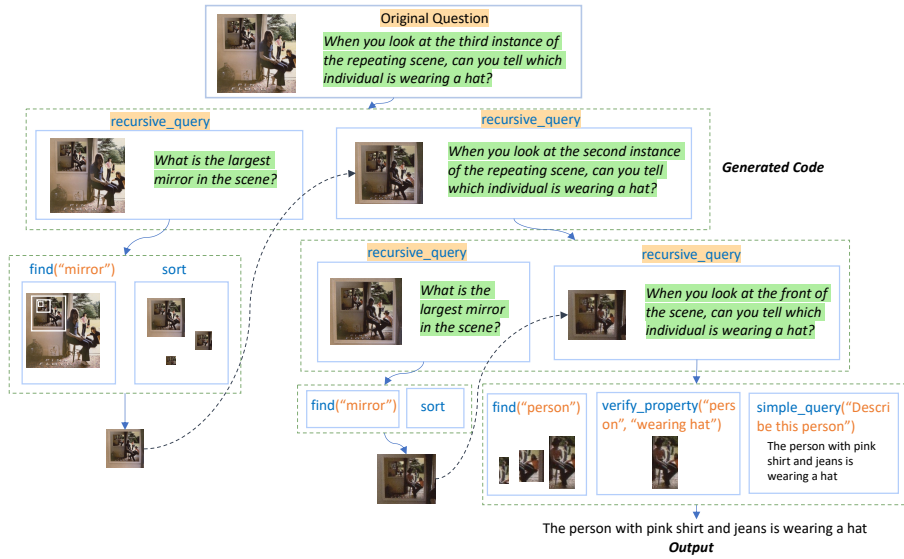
Original Question
When you look at the third instance of the repeating scene, can you tell which individual is wearing a hat?

recursive_query
What is the largest mirror in the scene?

recursive_query
When you look at the second instance of the repeating scene, can you tell which individual is wearing a hat?

Generated Code

find("mirror")
sort

recursive_query
What is the largest mirror in the scene?

recursive_query
When you look at the front of the scene, can you tell which individual is wearing a hat?

find("mirror")
sort

find("person")
verify_property("person", "wearing hat")
simple_query("Describe this person")
The person with pink shirt and jeans is wearing a hat

The person with pink shirt and jeans is wearing a hat
Output